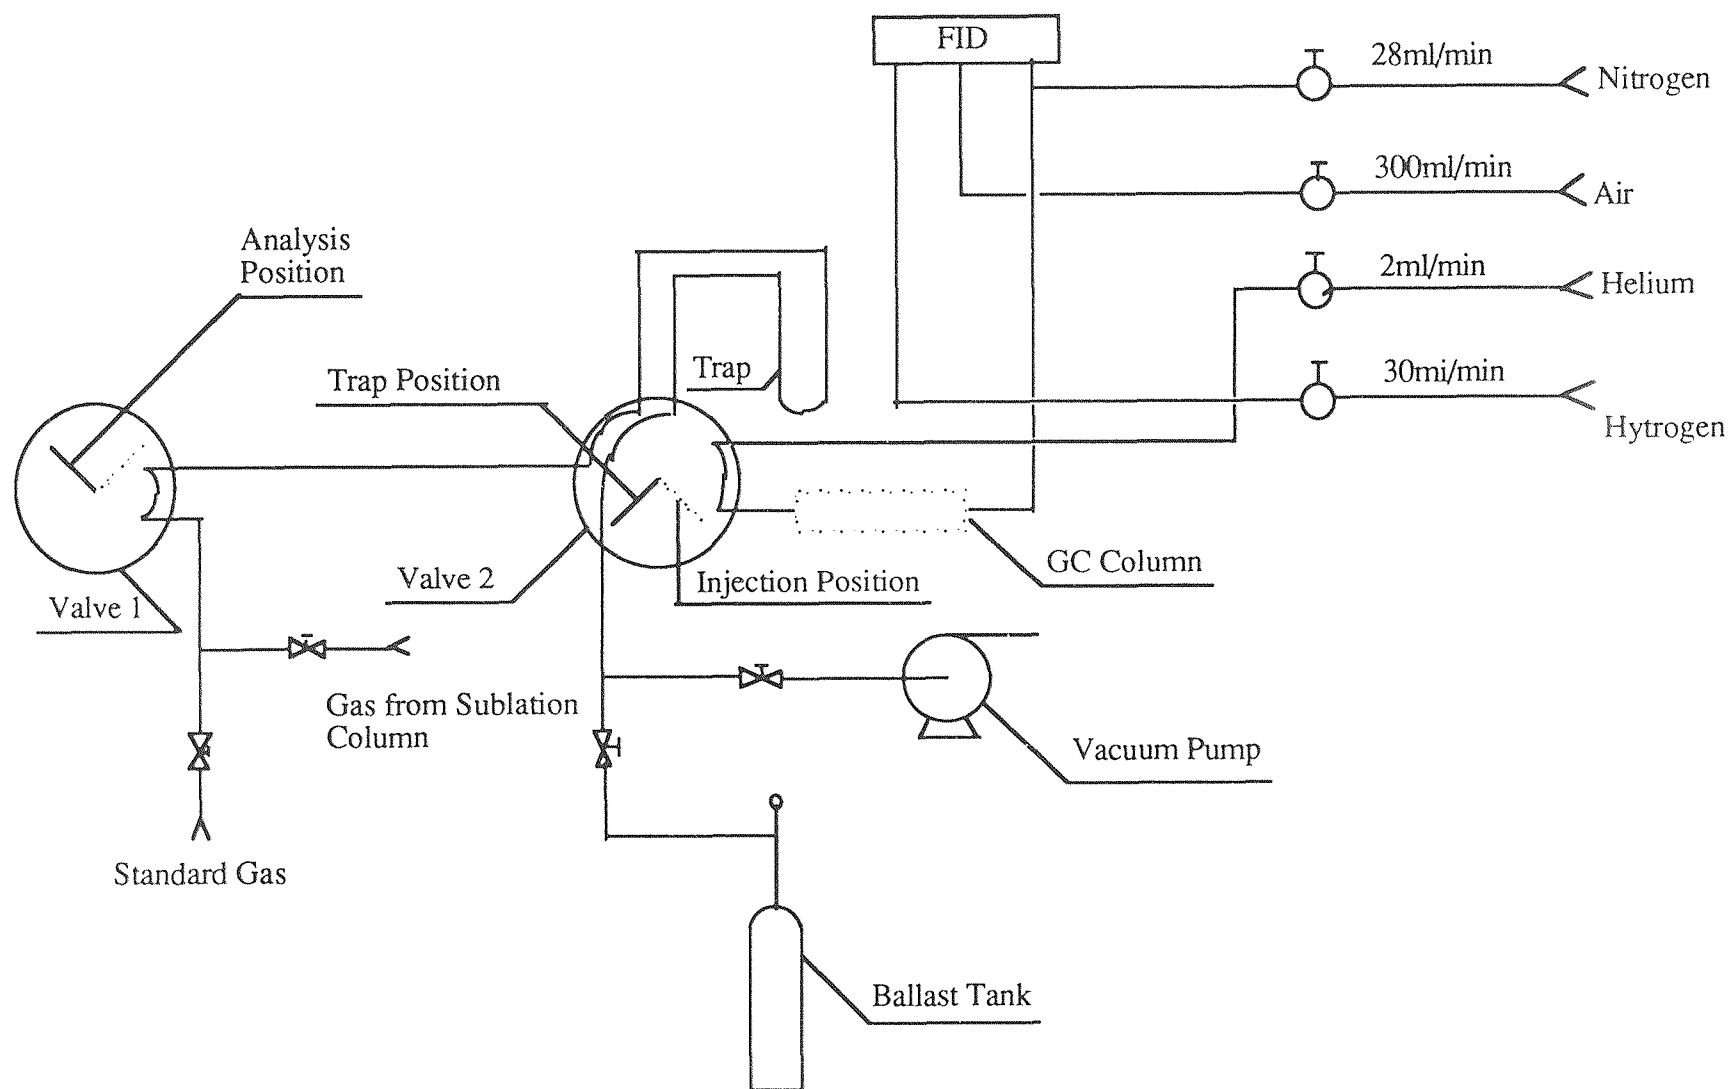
FID

28ml/min
Nitrogen

300ml/min
Air

2ml/min
Helium

30mi/min
Hytrogen

Analysis Position

Trap

Trap Position

Valve 1

Valve 2

Injection Position

GC Column

Gas from Sublation Column

Vacuum Pump

Standard Gas

Ballast Tank